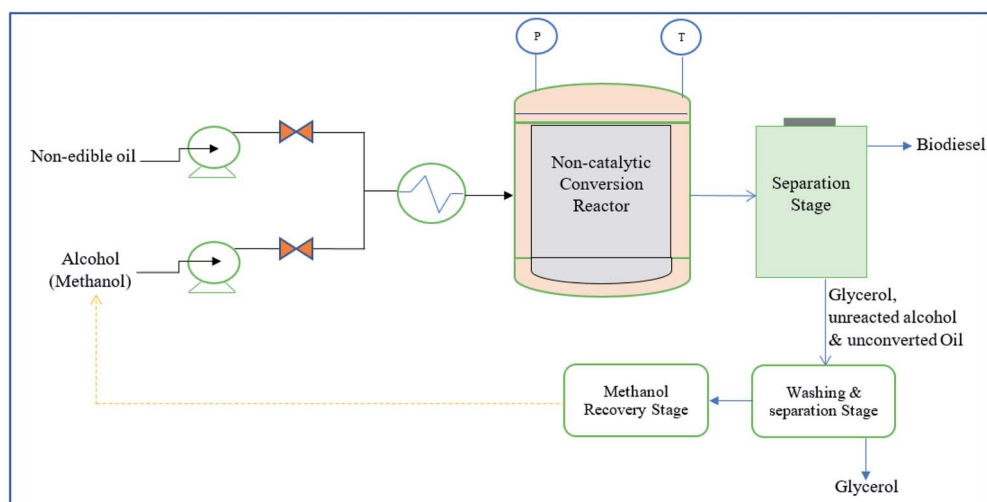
P

T

Non-edible oil

Alcohol (Methanol)

Non-catalytic Conversion Reactor

Separation Stage

Biodiesel

Glycerol, unreacted alcohol & unconverted Oil

Methanol Recovery Stage

Washing & separation Stage

Glycerol